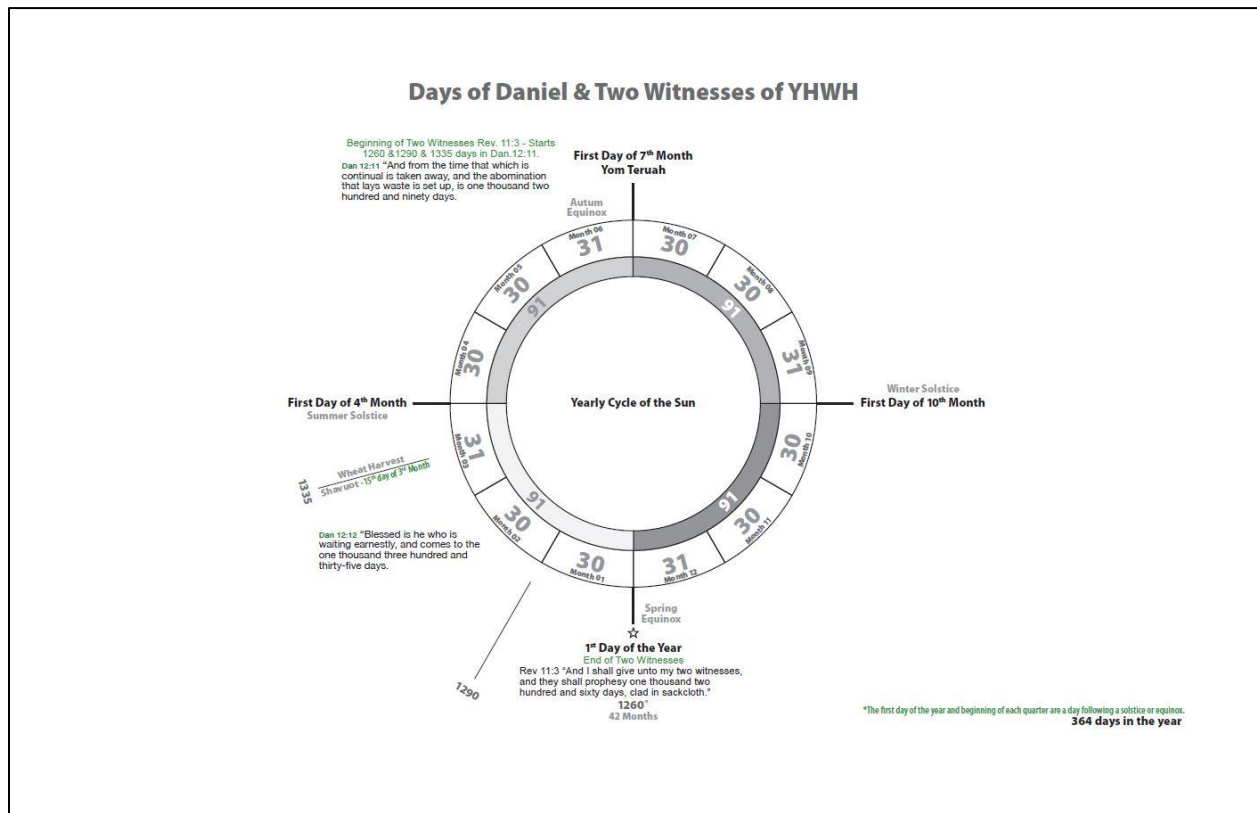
Days of Daniel & Two Witnesses of YHWH

Beginning of Two Witnesses Rev. 11:3 - Starts 1260 &1290 & 1335 days in Dan.12:11.
Dan 12:11 "And from the time that which is continual is taken away, and the abomination that lays waste is set up, is one thousand two hundred and ninety days.

First Day of 7th Month
Yom Teruah

Autum Equinox

Month 06
31
Month 07
30
Month 08
30
Month 09
31
Month 05
30
Month 04
30
91
91

Winter Solstice
First Day of 10th Month

First Day of 4th Month
Summer Solstice

Yearly Cycle of the Sun

Month 03
31
Month 10
30

Wheat Harvest
Shavuot - 15th day of 3rd Month
1335

91
91
Month 02
30
Month 11
30
30
Month 01
31
Month 12

Dan 12:12 "Blessed is he who is waiting earnestly, and comes to the one thousand three hundred and thirty-five days.

Spring Equinox

1st Day of the Year
End of Two Witnesses
Rev 11:3 "And I shall give unto my two witnesses, and they shall prophesy one thousand two hundred and sixty days, clad in sackcloth."
1260
42 Months

1290

*The first day of the year and beginning of each quarter are a day following a solstice or equinox.
364 days in the year